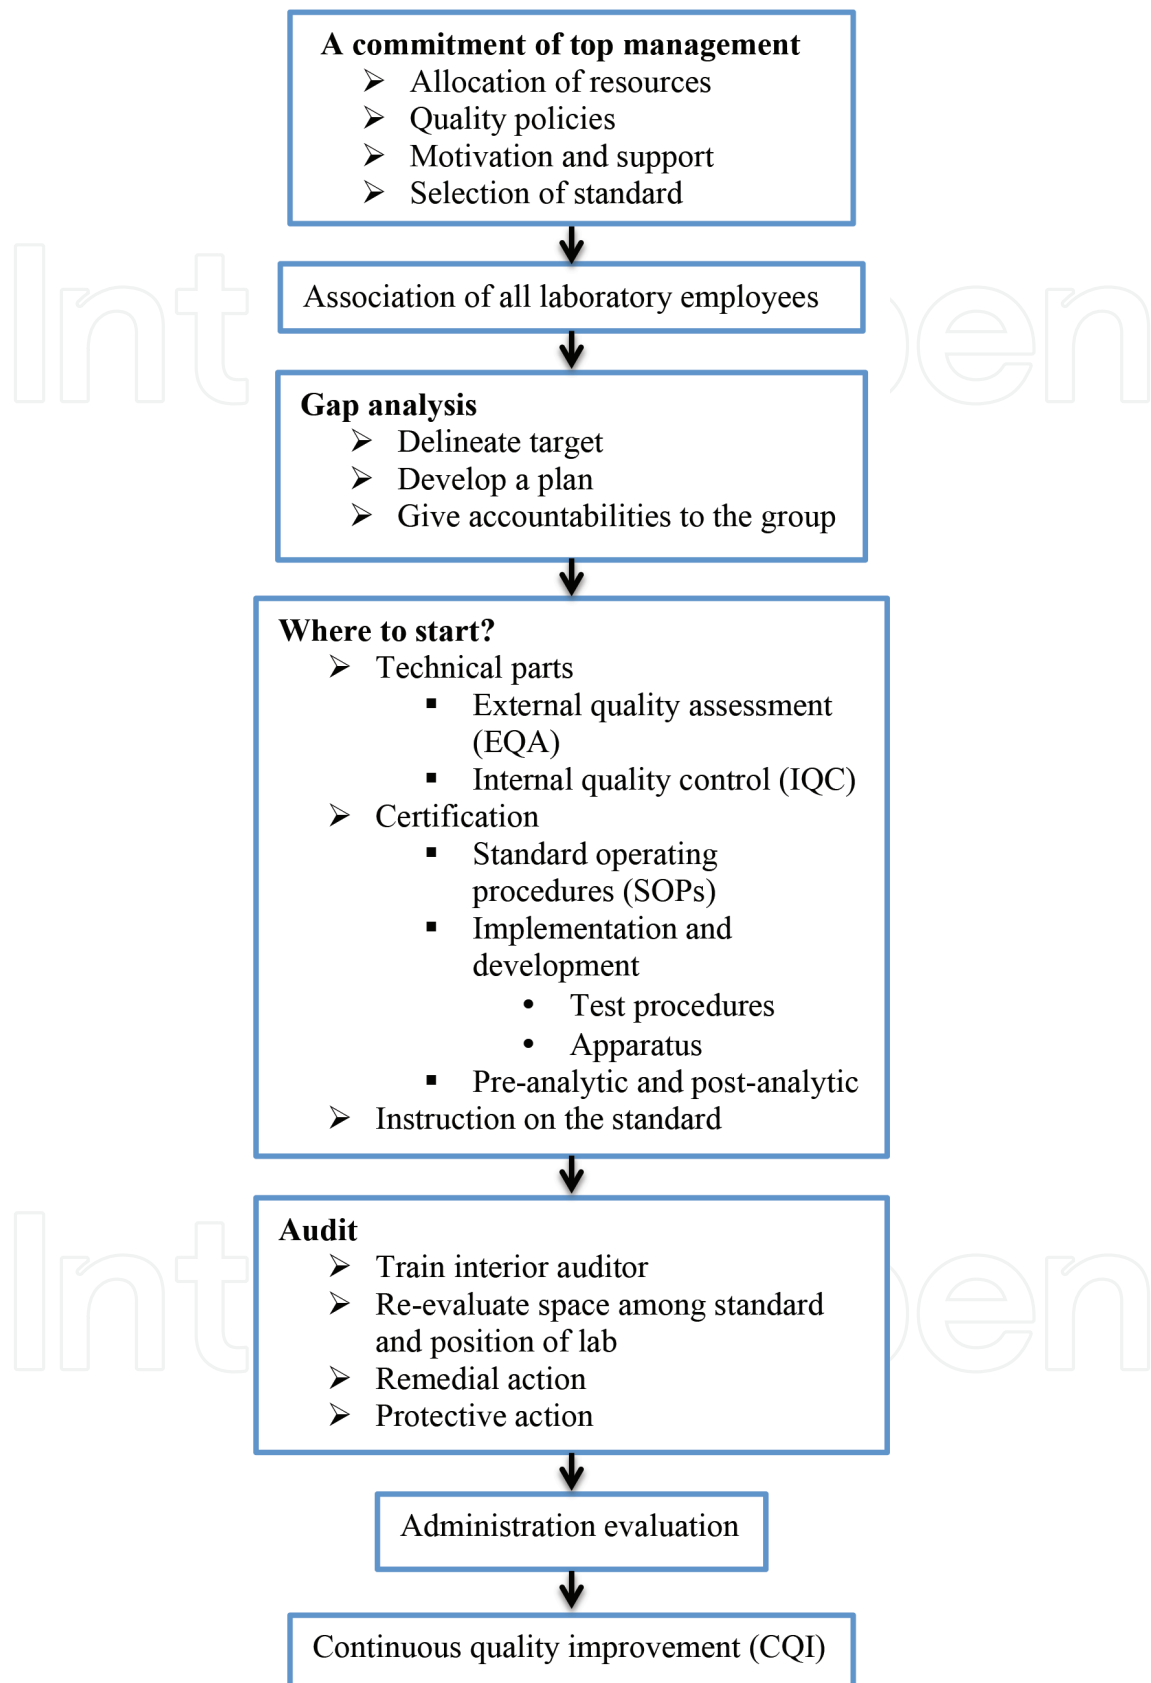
**A commitment of top management**
- Allocation of resources
- Quality policies
- Motivation and support
- Selection of standard

Association of all laboratory employees

**Gap analysis**
- Delineate target
- Develop a plan
- Give accountabilities to the group

**Where to start?**
- Technical parts
  - External quality assessment (EQA)
  - Internal quality control (IQC)
- Certification
  - Standard operating procedures (SOPs)
  - Implementation and development
    - Test procedures
    - Apparatus
  - Pre-analytic and post-analytic
- Instruction on the standard

**Audit**
- Train interior auditor
- Re-evaluate space among standard and position of lab
- Remedial action
- Protective action

Administration evaluation

Continuous quality improvement (CQI)